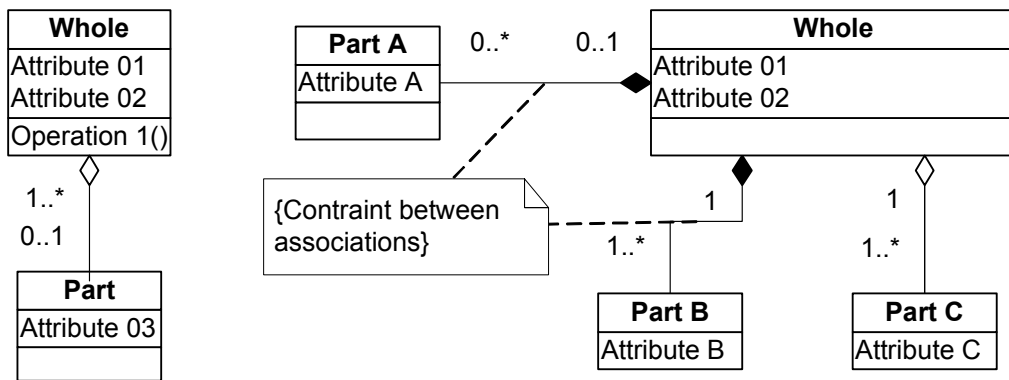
Whole
Attribute 01
Attribute 02
Operation 1()

1..*
0..1

Part
Attribute 03

Part A
Attribute A

0..*
0..1

Whole
Attribute 01
Attribute 02

{Contraint between associations}

1
1..*

1
1..*

Part B
Attribute B

Part C
Attribute C